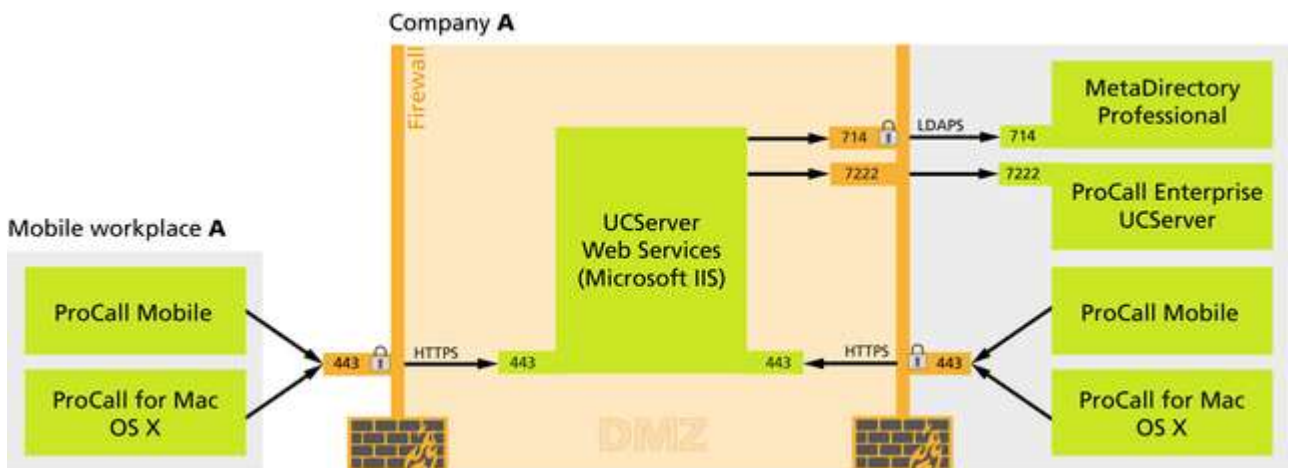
Company **A**

Firewall

Mobile workplace **A**

ProCall Mobile

ProCall for Mac OS X

443

HTTPS

443

UCServer Web Services (Microsoft IIS)

714

7222

LDAPS

714

MetaDirectory Professional

7222

ProCall Enterprise UCServer

443

HTTPS

443

ProCall Mobile

ProCall for Mac OS X

DMZ